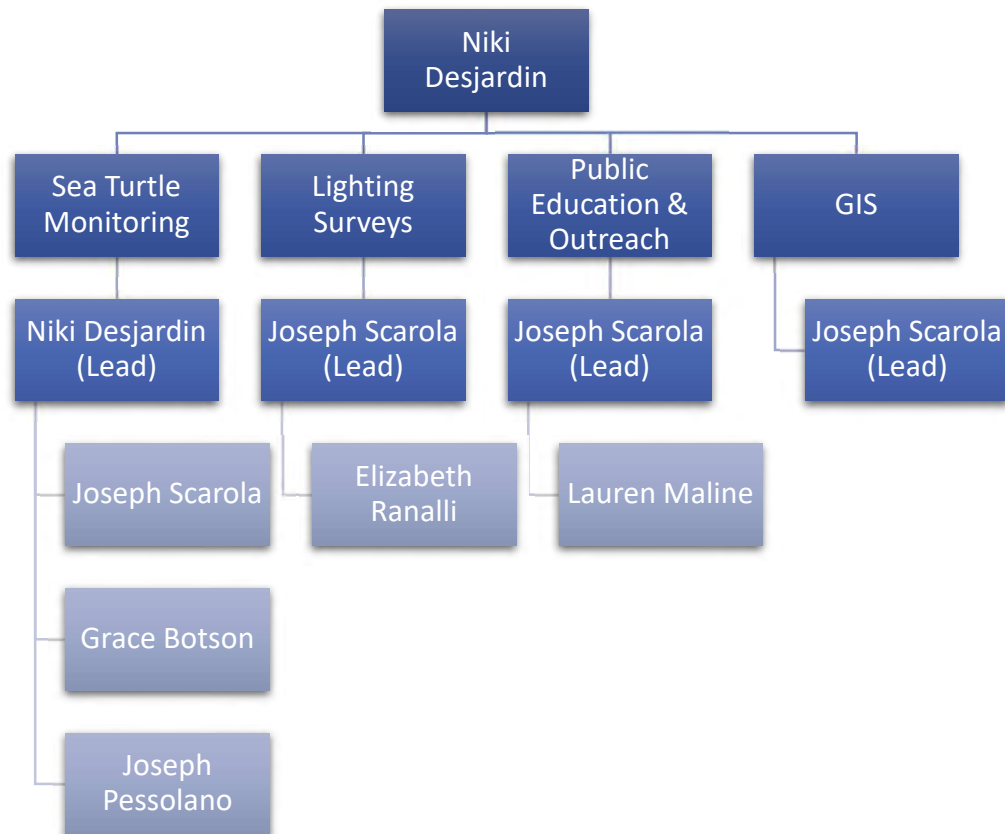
Niki Desjardin

Sea Turtle Monitoring

Niki Desjardin (Lead)

Joseph Scarola

Grace Botson

Joseph Pessolano

Lighting Surveys

Joseph Scarola (Lead)

Elizabeth Ranalli

Public Education & Outreach

Joseph Scarola (Lead)

Lauren Maline

GIS

Joseph Scarola (Lead)